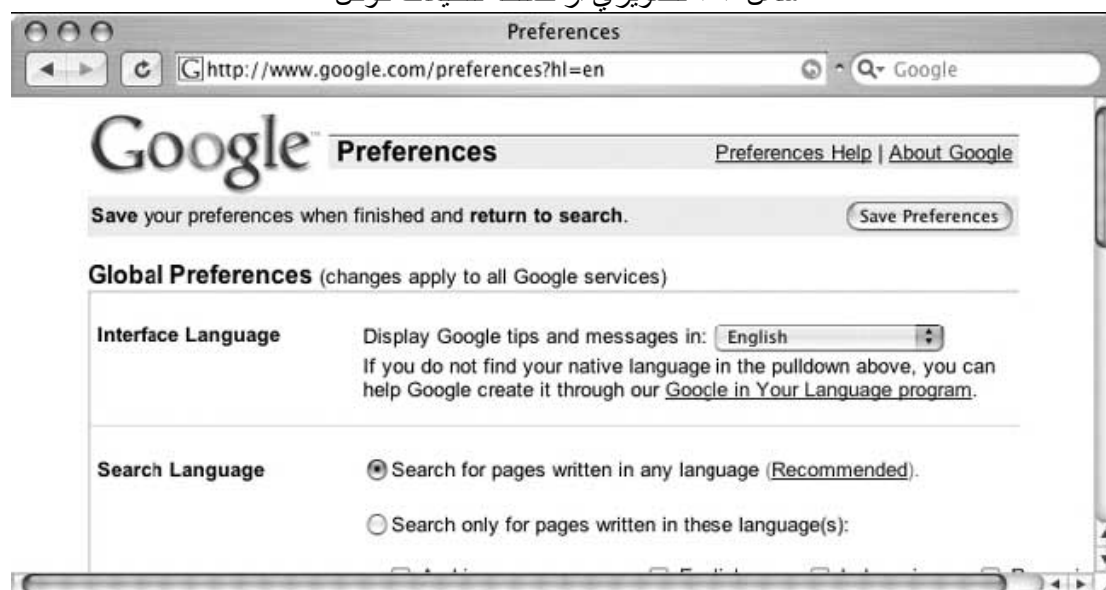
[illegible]

Preferences

http://www.google.com/preferences?hl=en

Google

Google

Preferences

Preferences Help | About Google

**Save** your preferences when finished and **return to search**.

Save Preferences

**Global Preferences** (changes apply to all Google services)

| | |
|---|---|
| **Interface Language** | Display Google tips and messages in: English<br>If you do not find your native language in the pulldown above, you can help Google create it through our Google in Your Language program. |
| **Search Language** | Search for pages written in any language (Recommended).<br>Search only for pages written in these language(s): |

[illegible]